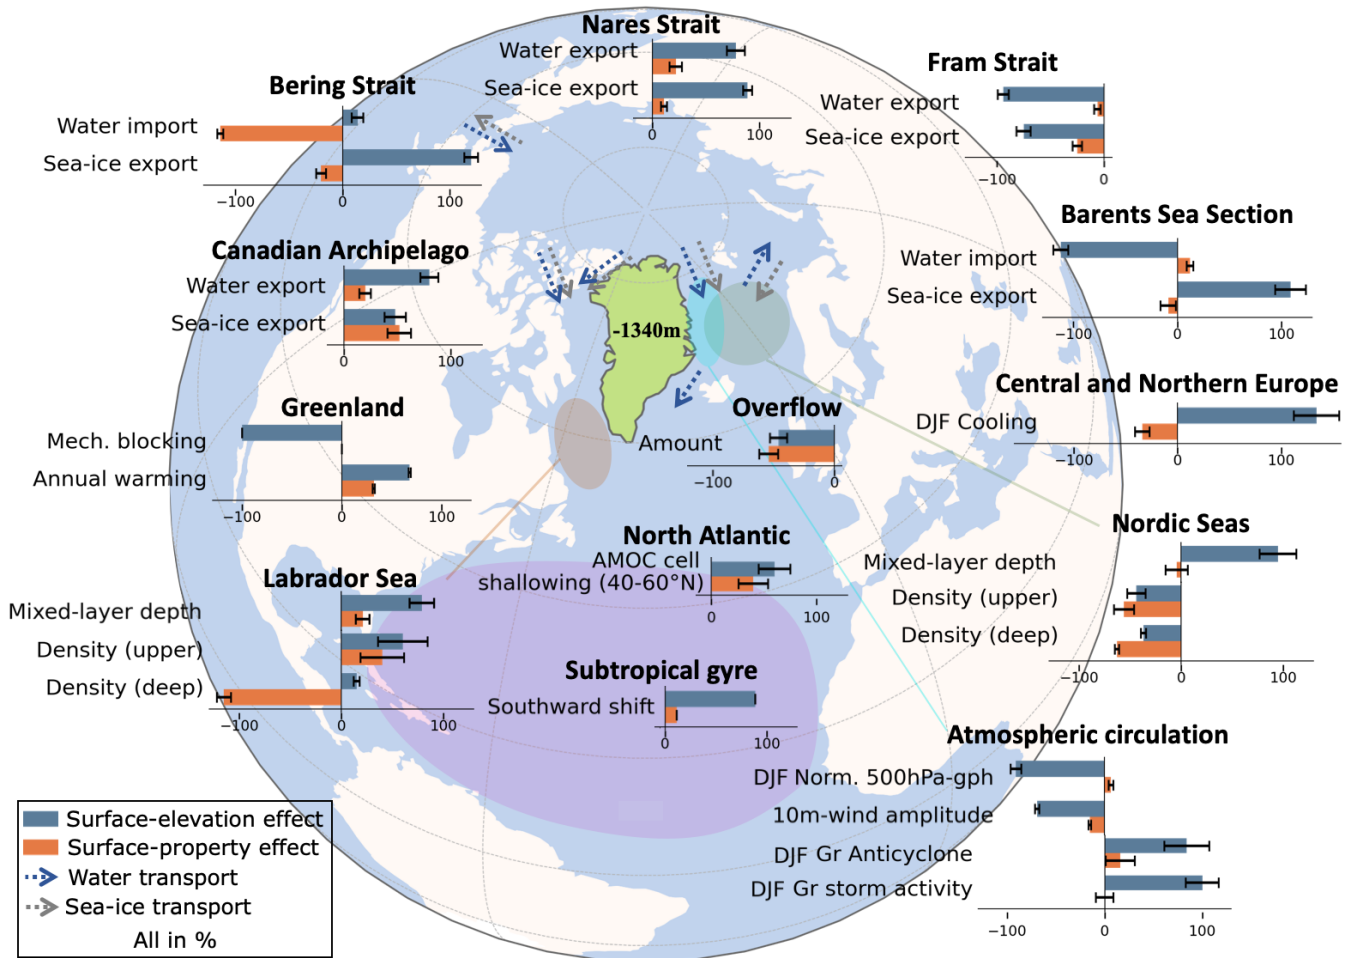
Nares Strait
Water export
Sea-ice export
0
100

Fram Strait
Water export
Sea-ice export
−100
0

Bering Strait
Water import
Sea-ice export
−100
0
100

Barents Sea Section
Water import
Sea-ice export
−100
0
100

Canadian Archipelago
Water export
Sea-ice export
0
100

-1340m

Central and Northern Europe
DJF Cooling
−100
0
100

Greenland
Mech. blocking
Annual warming
−100
0
100

Overflow
Amount
−100
0

Nordic Seas
Mixed-layer depth
Density (upper)
Density (deep)
−100
0
100

North Atlantic
AMOC cell shallowing (40-60°N)
0
100

Labrador Sea
Mixed-layer depth
Density (upper)
Density (deep)
−100
0
100

Subtropical gyre
Southward shift
0
100

Atmospheric circulation
DJF Norm. 500hPa-gph
10m-wind amplitude
DJF Gr Anticyclone
DJF Gr storm activity
−100
0
100

Surface-elevation effect
Surface-property effect
Water transport
Sea-ice transport
All in %